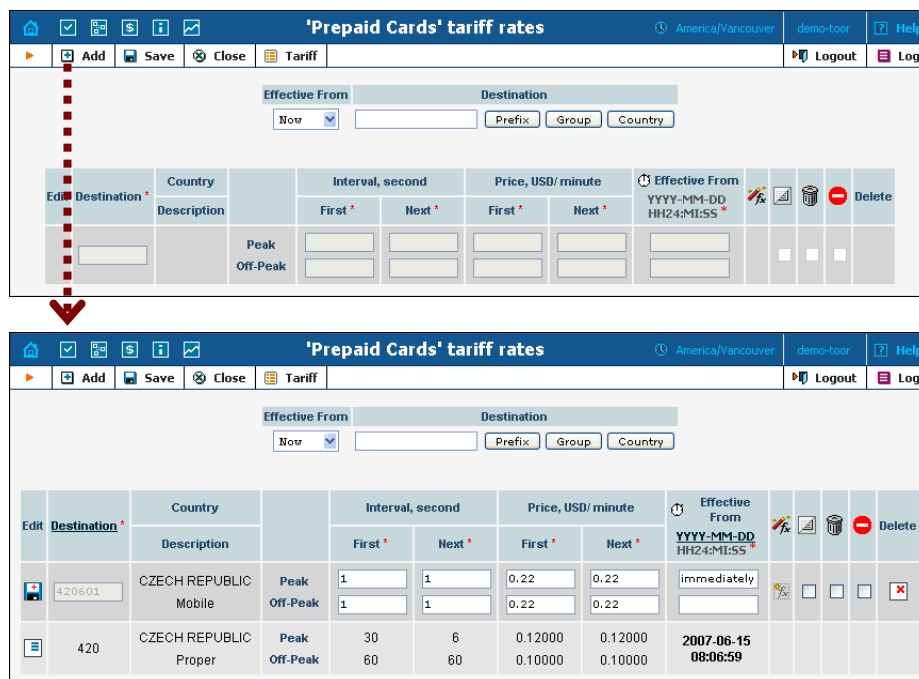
'Prepaid Cards' tariff rates
America/Vancouver
demo-toor
Help
Add Save Close Tariff
Logout Log

Effective From
Now
Destination
Prefix Group Country

| Edit | Destination * | Country | | Interval, second | | Price, USD/minute | | Effective From | | | | | Delete |
|---|---|---|---|---|---|---|---|---|---|---|---|---|---|
| | | Description | | First * | Next * | First * | Next * | YYYY-MM-DD HH24:MI:SS * | | | | | |
| | | | Peak Off-Peak | | | | | | | | | | |

'Prepaid Cards' tariff rates
America/Vancouver
demo-toor
Help
Add Save Close Tariff
Logout Log

Effective From
Now
Destination
Prefix Group Country

| Edit | Destination * | Country | | Interval, second | | Price, USD/minute | | Effective From | | | | | Delete |
|---|---|---|---|---|---|---|---|---|---|---|---|---|---|
| | | Description | | First * | Next * | First * | Next * | YYYY-MM-DD HH24:MI:SS * | | | | | |
| | 420601 | CZECH REPUBLIC Mobile | Peak Off-Peak | 1 1 | 1 1 | 0.22 0.22 | 0.22 0.22 | immediately | | | | | |
| | 420 | CZECH REPUBLIC Proper | Peak Off-Peak | 30 60 | 6 60 | 0.12000 0.10000 | 0.12000 0.10000 | 2007-06-15 08:06:59 | | | | | |